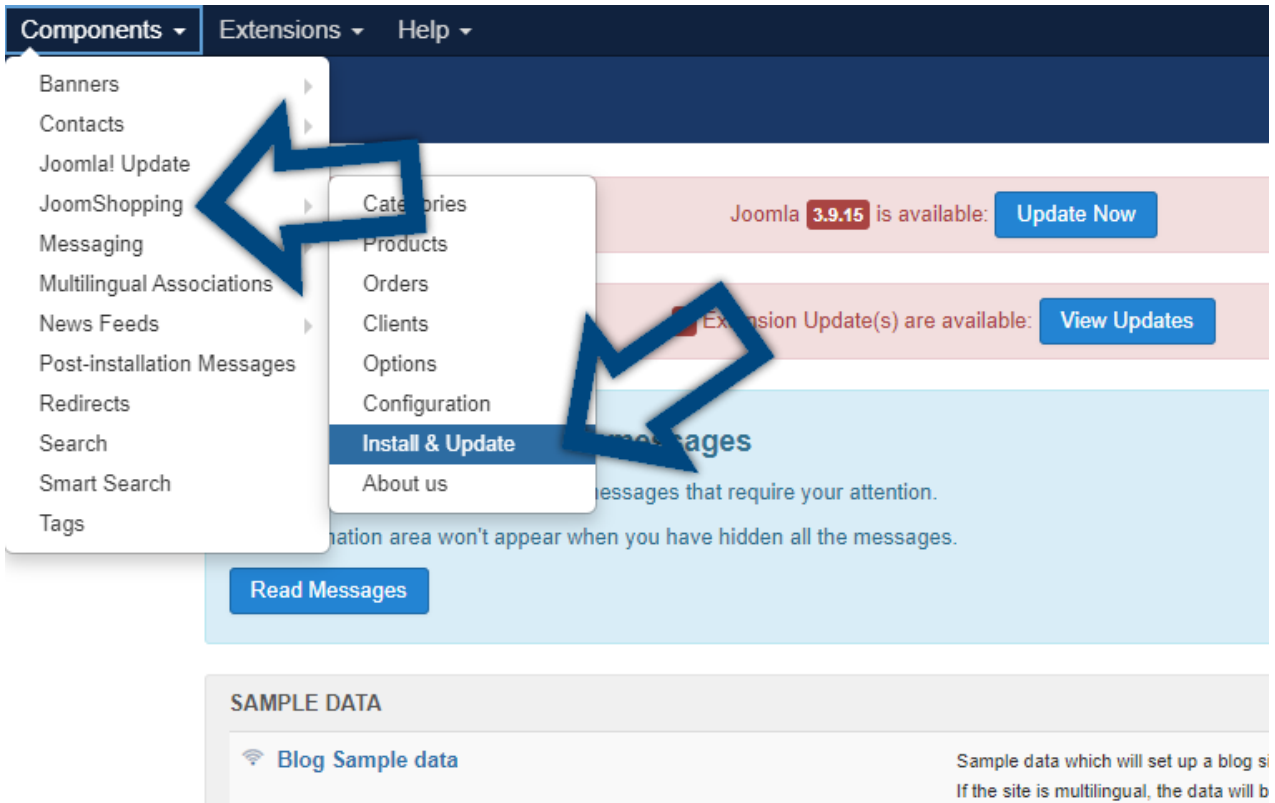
Components ▾ Extensions ▾ Help ▾

Banners
Contacts
Joomla! Update
JoomShopping
Messaging
Multilingual Associations
News Feeds
Post-installation Messages
Redirects
Search
Smart Search
Tags

Cate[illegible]ories
Products
Orders
Clients
Options
Configuration
Install & Update
About us

Joomla 3.9.15 is available: Update Now

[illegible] Ex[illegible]sion Update(s) are available: View Updates

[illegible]mes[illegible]sages

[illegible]essages that require your attention.

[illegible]nation area won't appear when you have hidden all the messages.

Read Messages

SAMPLE DATA

Blog Sample data

Sample data which will set up a blog si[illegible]
If the site is multilingual, the data will b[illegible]